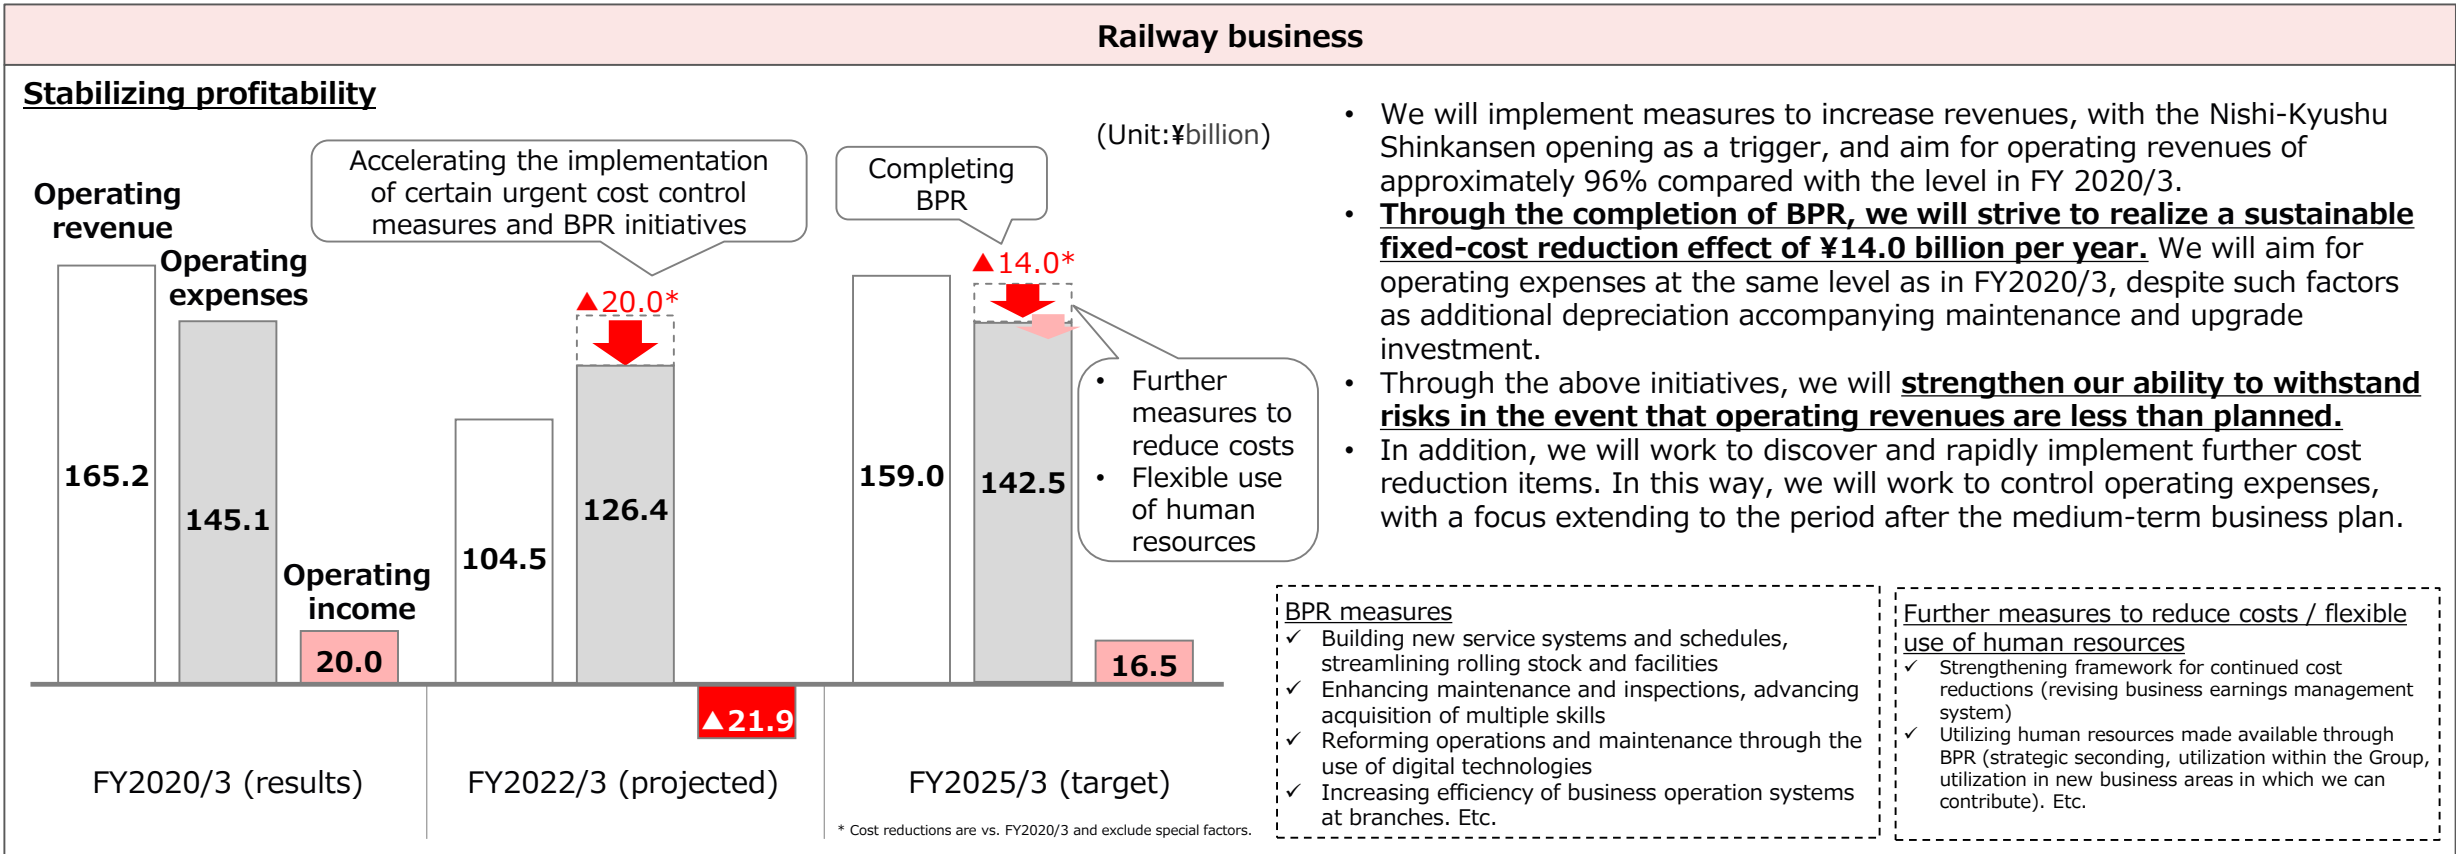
Railway business

Stabilizing profitability

(Unit:¥billion)

Operating revenue

Operating expenses

Operating income

Accelerating the implementation of certain urgent cost control measures and BPR initiatives

Completing BPR

▲20.0*

▲14.0*

165.2

145.1

20.0

104.5

126.4

▲21.9

159.0

142.5

16.5

• Further measures to reduce costs
• Flexible use of human resources

FY2020/3 (results)

FY2022/3 (projected)

FY2025/3 (target)

* Cost reductions are vs. FY2020/3 and exclude special factors.

• We will implement measures to increase revenues, with the Nishi-Kyushu Shinkansen opening as a trigger, and aim for operating revenues of approximately 96% compared with the level in FY 2020/3.
• Through the completion of BPR, we will strive to realize a sustainable fixed-cost reduction effect of ¥14.0 billion per year. We will aim for operating expenses at the same level as in FY2020/3, despite such factors as additional depreciation accompanying maintenance and upgrade investment.
• Through the above initiatives, we will strengthen our ability to withstand risks in the event that operating revenues are less than planned.
• In addition, we will work to discover and rapidly implement further cost reduction items. In this way, we will work to control operating expenses, with a focus extending to the period after the medium-term business plan.

BPR measures
✓ Building new service systems and schedules, streamlining rolling stock and facilities
✓ Enhancing maintenance and inspections, advancing acquisition of multiple skills
✓ Reforming operations and maintenance through the use of digital technologies
✓ Increasing efficiency of business operation systems at branches. Etc.

Further measures to reduce costs / flexible use of human resources
✓ Strengthening framework for continued cost reductions (revising business earnings management system)
✓ Utilizing human resources made available through BPR (strategic seconding, utilization within the Group, utilization in new business areas in which we can contribute). Etc.